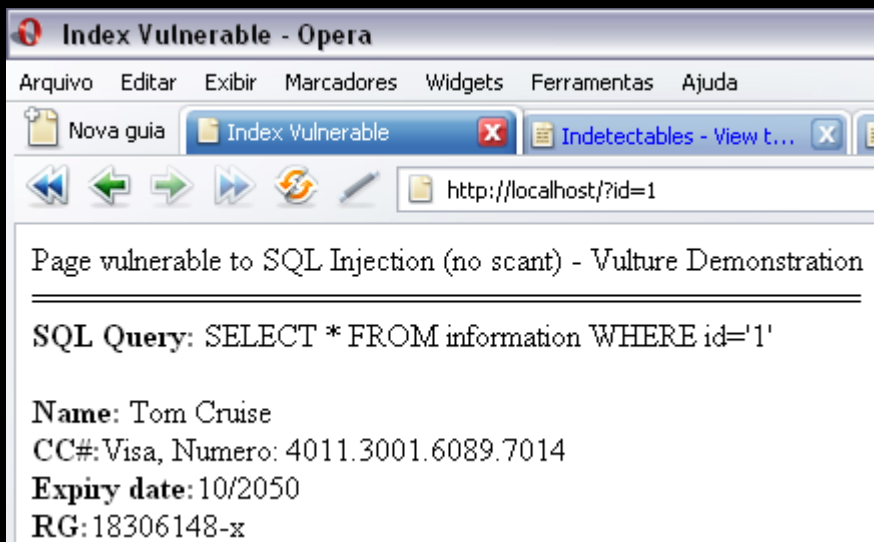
Index Vulnerable - Opera

Arquivo Editar Exibir Marcadores Widgets Ferramentas Ajuda

Nova guia | Index Vulnerable | Indetectables - View t...

http://localhost/?id=1

Page vulnerable to SQL Injection (no scant) - Vulture Demonstration

**SQL Query:** SELECT * FROM information WHERE id='1'

**Name:** Tom Cruise
**CC#:**Visa, Numero: 4011.3001.6089.7014
**Expiry date:**10/2050
**RG:**18306148-x